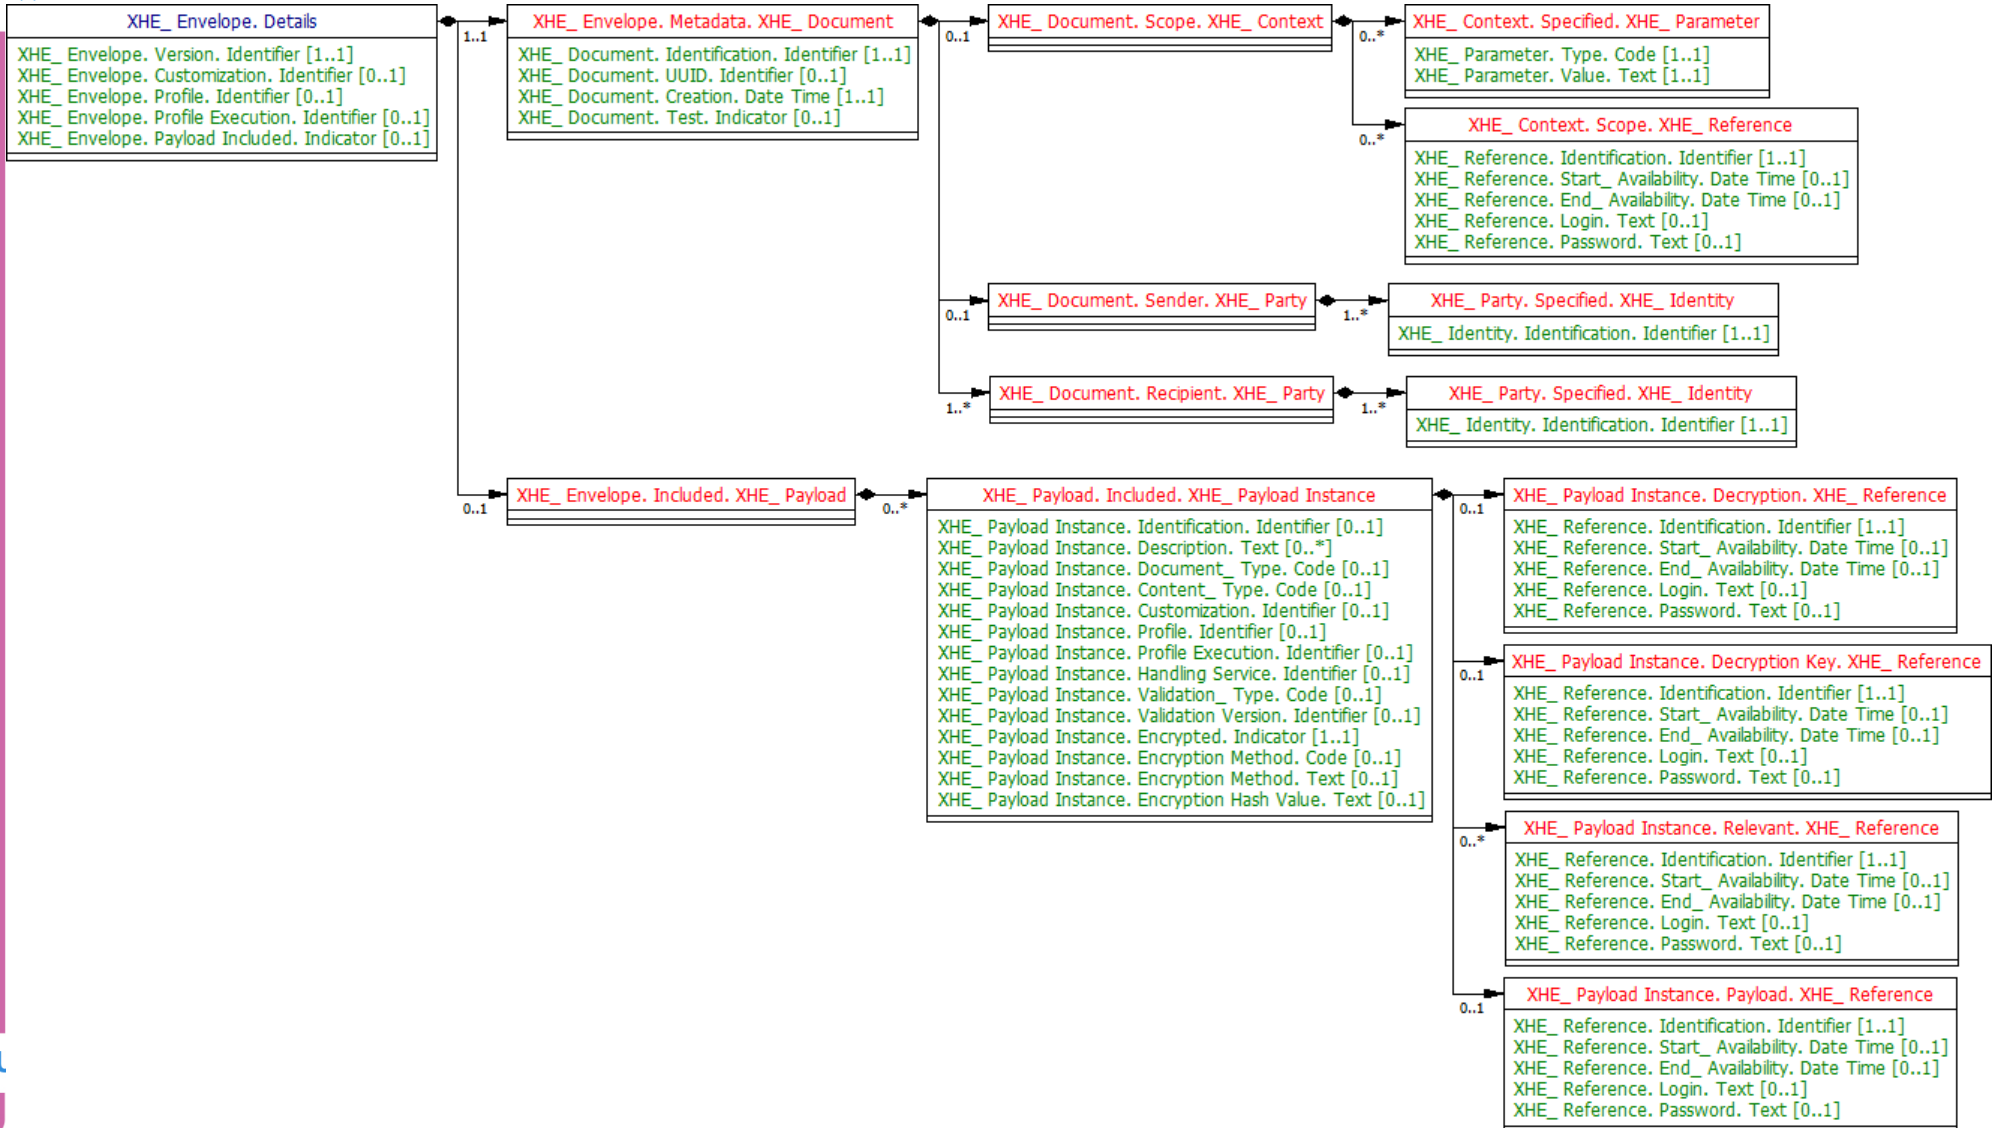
XHE_ Envelope. Details
XHE_ Envelope. Version. Identifier [1..1]
XHE_ Envelope. Customization. Identifier [0..1]
XHE_ Envelope. Profile. Identifier [0..1]
XHE_ Envelope. Profile Execution. Identifier [0..1]
XHE_ Envelope. Payload Included. Indicator [0..1]

1..1

XHE_ Envelope. Metadata. XHE_ Document
XHE_ Document. Identification. Identifier [1..1]
XHE_ Document. UUID. Identifier [0..1]
XHE_ Document. Creation. Date Time [1..1]
XHE_ Document. Test. Indicator [0..1]

0..1

XHE_ Document. Scope. XHE_ Context

0..*

XHE_ Context. Specified. XHE_ Parameter
XHE_ Parameter. Type. Code [1..1]
XHE_ Parameter. Value. Text [1..1]

0..*

XHE_ Context. Scope. XHE_ Reference
XHE_ Reference. Identification. Identifier [1..1]
XHE_ Reference. Start_ Availability. Date Time [0..1]
XHE_ Reference. End_ Availability. Date Time [0..1]
XHE_ Reference. Login. Text [0..1]
XHE_ Reference. Password. Text [0..1]

0..1

XHE_ Document. Sender. XHE_ Party

1..*

XHE_ Party. Specified. XHE_ Identity
XHE_ Identity. Identification. Identifier [1..1]

1..*

XHE_ Document. Recipient. XHE_ Party

1..*

XHE_ Party. Specified. XHE_ Identity
XHE_ Identity. Identification. Identifier [1..1]

0..1

XHE_ Envelope. Included. XHE_ Payload

0..*

XHE_ Payload. Included. XHE_ Payload Instance
XHE_ Payload Instance. Identification. Identifier [0..1]
XHE_ Payload Instance. Description. Text [0..*]
XHE_ Payload Instance. Document_ Type. Code [0..1]
XHE_ Payload Instance. Content_ Type. Code [0..1]
XHE_ Payload Instance. Customization. Identifier [0..1]
XHE_ Payload Instance. Profile. Identifier [0..1]
XHE_ Payload Instance. Profile Execution. Identifier [0..1]
XHE_ Payload Instance. Handling Service. Identifier [0..1]
XHE_ Payload Instance. Validation_ Type. Code [0..1]
XHE_ Payload Instance. Validation Version. Identifier [0..1]
XHE_ Payload Instance. Encrypted. Indicator [1..1]
XHE_ Payload Instance. Encryption Method. Code [0..1]
XHE_ Payload Instance. Encryption Method. Text [0..1]
XHE_ Payload Instance. Encryption Hash Value. Text [0..1]

0..1

XHE_ Payload Instance. Decryption. XHE_ Reference
XHE_ Reference. Identification. Identifier [1..1]
XHE_ Reference. Start_ Availability. Date Time [0..1]
XHE_ Reference. End_ Availability. Date Time [0..1]
XHE_ Reference. Login. Text [0..1]
XHE_ Reference. Password. Text [0..1]

0..1

XHE_ Payload Instance. Decryption Key. XHE_ Reference
XHE_ Reference. Identification. Identifier [1..1]
XHE_ Reference. Start_ Availability. Date Time [0..1]
XHE_ Reference. End_ Availability. Date Time [0..1]
XHE_ Reference. Login. Text [0..1]
XHE_ Reference. Password. Text [0..1]

0..*

XHE_ Payload Instance. Relevant. XHE_ Reference
XHE_ Reference. Identification. Identifier [1..1]
XHE_ Reference. Start_ Availability. Date Time [0..1]
XHE_ Reference. End_ Availability. Date Time [0..1]
XHE_ Reference. Login. Text [0..1]
XHE_ Reference. Password. Text [0..1]

0..1

XHE_ Payload Instance. Payload. XHE_ Reference
XHE_ Reference. Identification. Identifier [1..1]
XHE_ Reference. Start_ Availability. Date Time [0..1]
XHE_ Reference. End_ Availability. Date Time [0..1]
XHE_ Reference. Login. Text [0..1]
XHE_ Reference. Password. Text [0..1]